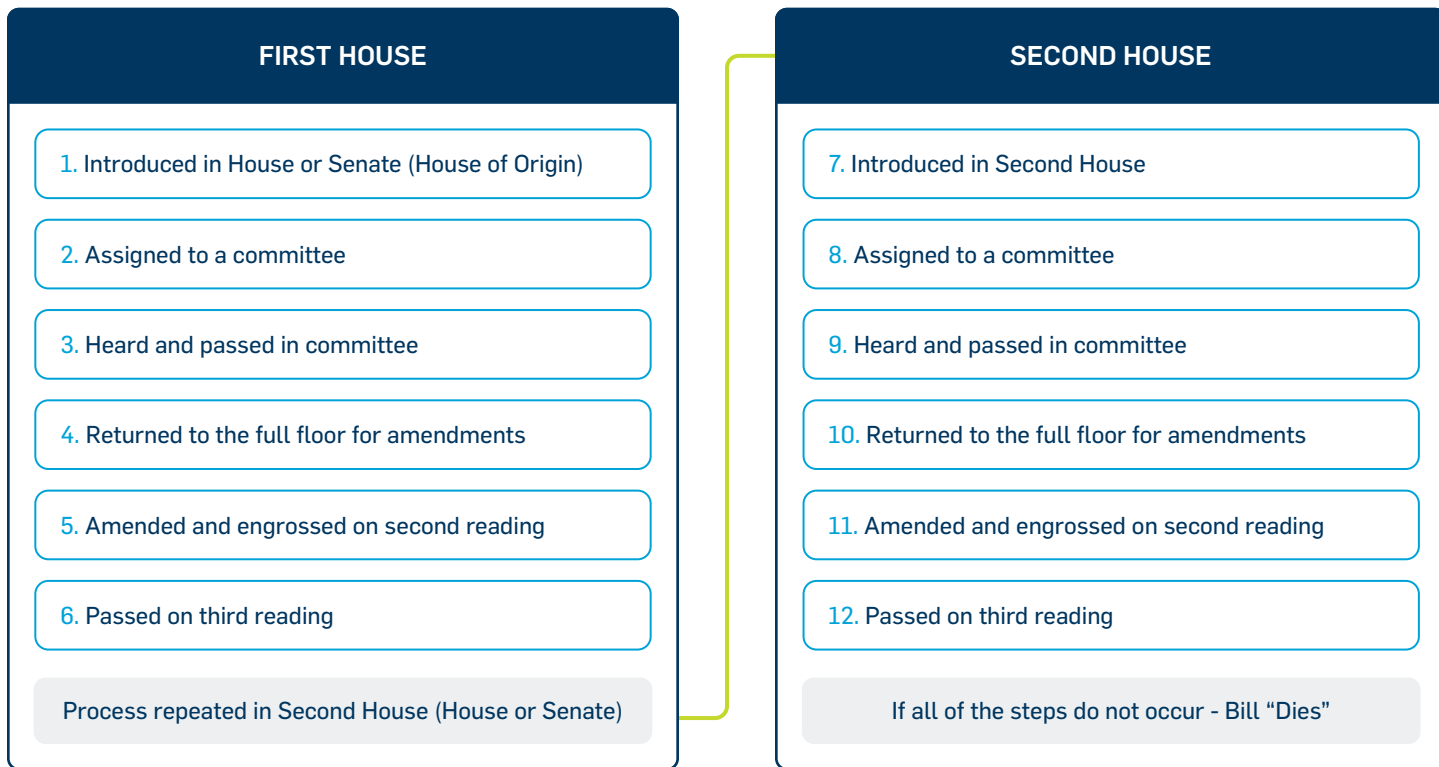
FIRST HOUSE

1. Introduced in House or Senate (House of Origin)

2. Assigned to a committee

3. Heard and passed in committee

4. Returned to the full floor for amendments

5. Amended and engrossed on second reading

6. Passed on third reading

Process repeated in Second House (House or Senate)

SECOND HOUSE

7. Introduced in Second House

8. Assigned to a committee

9. Heard and passed in committee

10. Returned to the full floor for amendments

11. Amended and engrossed on second reading

12. Passed on third reading

If all of the steps do not occur - Bill “Dies”